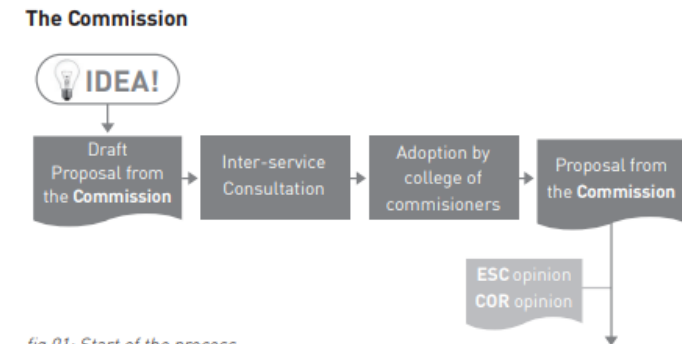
**The Commission**

IDEA!

Draft Proposal from the **Commission**

Inter-service Consultation

Adoption by college of commisioners

Proposal from the **Commission**

**ESC** opinion
**COR** opinion

fig 01: Start of the process